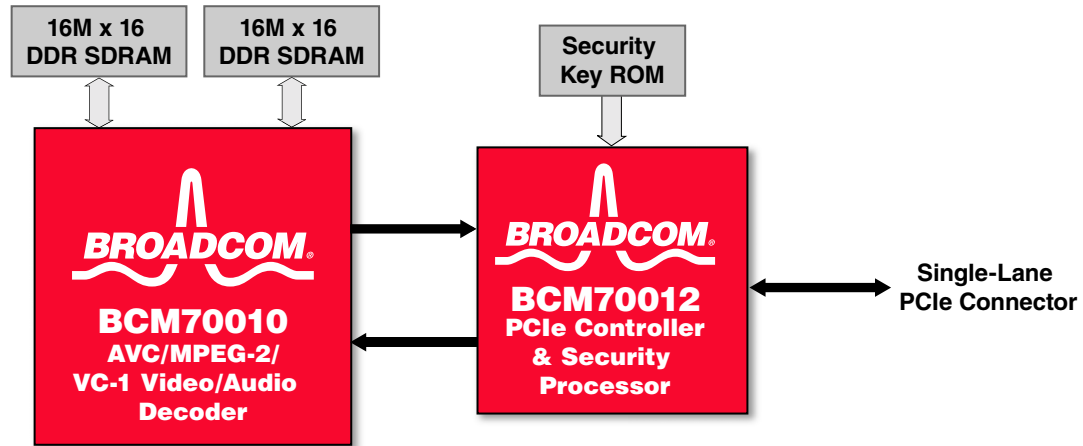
16M x 16
DDR SDRAM

16M x 16
DDR SDRAM

Security
Key ROM

BROADCOM.

BCM70010
AVC/MPEG-2/
VC-1 Video/Audio
Decoder

BROADCOM.

BCM70012
PCIe Controller
& Security
Processor

Single-Lane
PCIe Connector